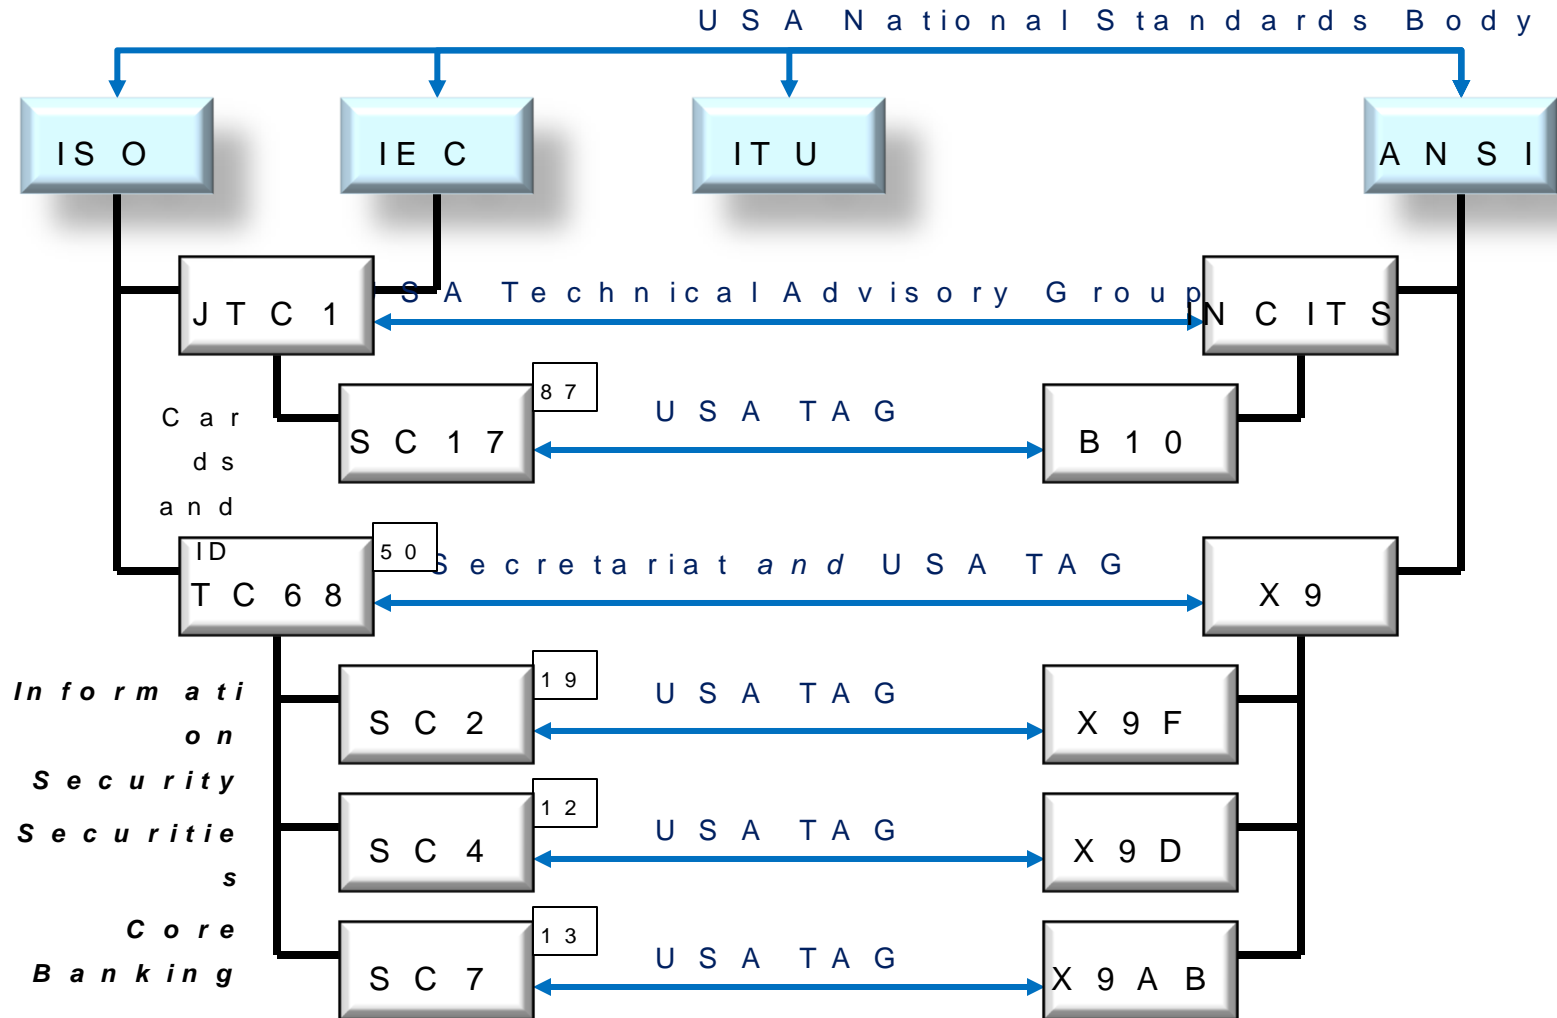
USA National Standards Body

ISO

IEC

ITU

ANSI

JTC 1

USA Technical Advisory Group

NCITS

87

SC 17

USA TAG

B 10

Cards and ID

50

TC 68

Secretariat and USA TAG

X 9

Information Security

19

SC 2

USA TAG

X 9 F

Securities

12

SC 4

USA TAG

X 9 D

Core Banking

13

SC 7

USA TAG

X 9 A B